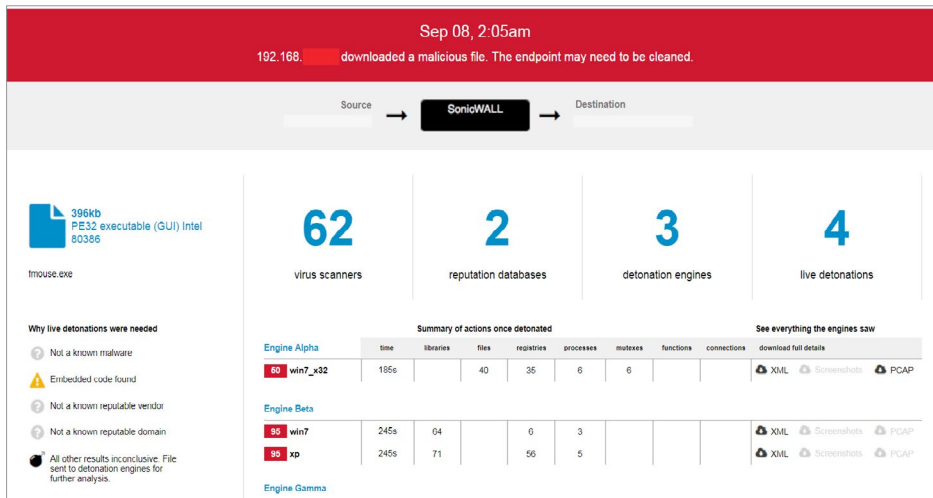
Sep 08, 2:05am

192.168.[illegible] downloaded a malicious file. The endpoint may need to be cleaned.

Source → SonicWALL → Destination

396kb
PE32 executable (GUI) Intel 80386

fmouse.exe

62
virus scanners

2
reputation databases

3
detonation engines

4
live detonations

Why live detonations were needed

Not a known malware

Embedded code found

Not a known reputable vendor

Not a known reputable domain

All other results inconclusive. File sent to detonation engines for further analysis.

Summary of actions once detonated

See everything the engines saw

Engine Alpha

| | time | libraries | files | registries | processes | mutexes | functions | connections | download full details |
|---|---|---|---|---|---|---|---|---|---|
| 60 win7_x32 | 185s | | 40 | 35 | 6 | 6 | | | XML Screenshots PCAP |

Engine Beta

| | time | libraries | files | registries | processes | mutexes | functions | connections | download full details |
|---|---|---|---|---|---|---|---|---|---|
| 95 win7 | 245s | 64 | | 6 | 3 | | | | XML Screenshots PCAP |
| 95 xp | 245s | 71 | | 56 | 5 | | | | XML Screenshots PCAP |

Engine Gamma